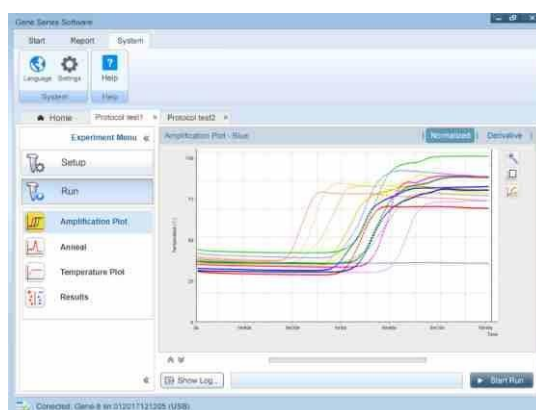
Gene Series Software

Start Report System

Language Settings Help

System Help

Home Protocol test1 × Protocol test2 ×

Experiment Menu «

Setup

Run

Amplification Plot

Anneal

Temperature Plot

Results

Amplification Plot - Blue

Normalized Derivative

Show Log...

Start Run

Connected: Gene 6 sn 012017121205 (USB)